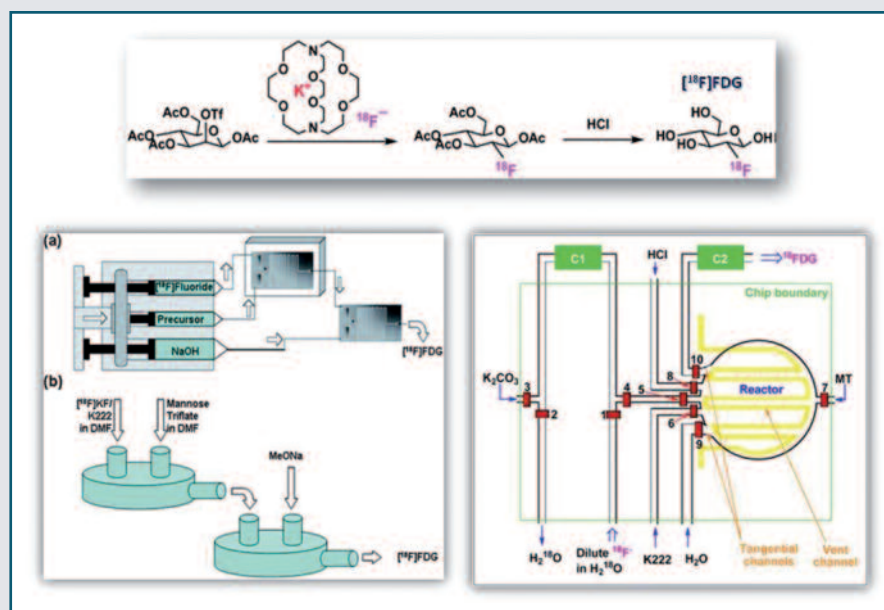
AcO OTf
AcO AcO OAc
K+
N N O O O O O O
$^{18}F^-$
AcO
AcO AcO OAc
$^{18}F$
HCl
$[^{18}F]$FDG
HO
HO HO OH
$^{18}F$

(a)
$[^{18}F]$Fluoride
Precursor
NaOH
$[^{18}F]$FDG
(b)
$[^{18}F]$KF/ K222 in DMF
Mannose Triflate in DMF
MeONa
$[^{18}F]$FDG

C1
HCl
C2
$^{18}$FDG
Chip boundary
$K_2CO_3$
3
2
1
4
5
8
6
10
9
Reactor
7
MT
$H_2{}^{18}O$
Dilute $^{18}F^-$ in $H_2{}^{18}O$
K222
$H_2O$
Tangential channels
Vent channel